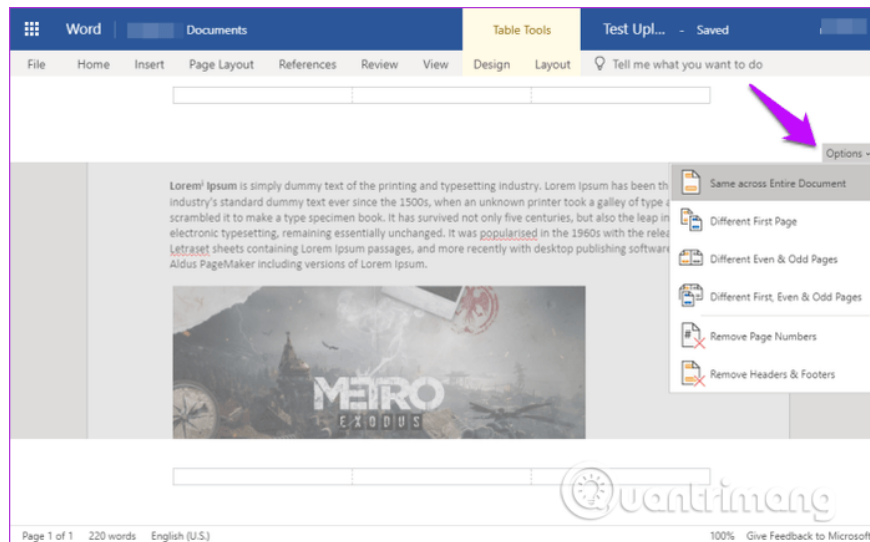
Word | Documents

Table Tools

Test Upl... - Saved

File Home Insert Page Layout References Review View Design Layout Tell me what you want to do

Options

Same across Entire Document

Different First Page

Different Even & Odd Pages

Different First, Even & Odd Pages

Remove Page Numbers

Remove Headers & Footers

Lorem$^1$ Ipsum is simply dummy text of the printing and typesetting industry. Lorem Ipsum has been th industry's standard dummy text ever since the 1500s, when an unknown printer took a galley of type a scrambled it to make a type specimen book. It has survived not only five centuries, but also the leap in electronic typesetting, remaining essentially unchanged. It was popularised in the 1960s with the relea Letraset sheets containing Lorem Ipsum passages, and more recently with desktop publishing software Aldus PageMaker including versions of Lorem Ipsum.

METRO
EXODUS

Quantrimang

Page 1 of 1 220 words English (U.S.) 100% Give Feedback to Microsoft